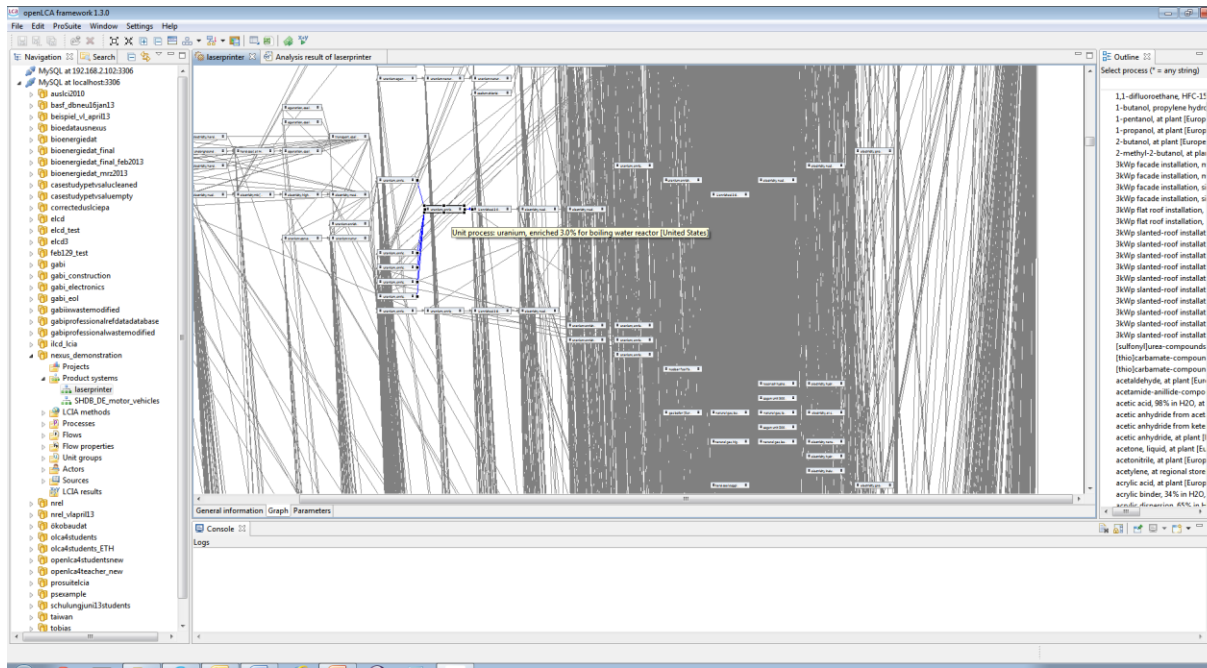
openLCA framework 1.3.0

File Edit ProSuite Window Settings Help

Navigation Search

MySQL at 192.168.2.102:3306
MySQL at localhost:3306
ausici2010
basf_dbneu16jan13
beispiel_vl_april13
bioedatausnexus
bioenergiedat
bioenergiedat_final
bioenergiedat_final_feb2013
bioenergiedat_mrz2013
casestudypetvsalucleaned
casestudypetvsaluempty
correctedusicepa
elcd
elcd_test
elcd3
feb129_test
gabi
gabi_construction
gabi_electronics
gabi_eol
gabiinwastemodified
gabiprofessionalrefdatadatabase
gabiprofessionalwastemodified
ilcd_lcia
nexus_demonstration
Projects
Product systems
laserprinter
SHDB_DE_motor_vehicles
LCIA methods
Processes
Flows
Flow properties
Unit groups
Actors
Sources
LCIA results
nrel
nrel_vlapril13
okobaudat
olca4students
olca4students_ETH
openlca4studentsnew
openlca4teacher_new
prosuitelcia
psexample
schulungjuni13students
taiwan
tobias

laserprinter
Analysis result of laserprinter

Unit process: uranium, enriched 3.0% for boiling water reactor [United States]

General information Graph Parameters

Outline
Select process (* = any string)
1,1-difluoroethane, HFC-15
1-butanol, propylene hydro
1-pentanol, at plant [Europ
1-propanol, at plant [Europ
2-butanol, at plant [Europe
2-methyl-2-butanol, at pla
3kWp facade installation, n
3kWp facade installation, n
3kWp facade installation, si
3kWp facade installation, si
3kWp flat roof installation,
3kWp flat roof installation,
3kWp slanted-roof installat
3kWp slanted-roof installat
3kWp slanted-roof installat
3kWp slanted-roof installat
3kWp slanted-roof installat
3kWp slanted-roof installat
3kWp slanted-roof installat
3kWp slanted-roof installat
3kWp slanted-roof installat
[sulfonyl]urea-compounds
[thio]carbamate-compoun
[thio]carbamate-compoun
acetaldehyde, at plant [Eur
acetamide-anillide-compo
acetic acid, 98% in H2O, at
acetic anhydride from acet
acetic anhydride from kete
acetic anhydride, at plant [
acetone, liquid, at plant [Eu
acetonitrile, at plant [Europ
acetylene, at regional store
acrylic acid, at plant [Europ
acrylic binder, 34% in H2O,

Console
Logs